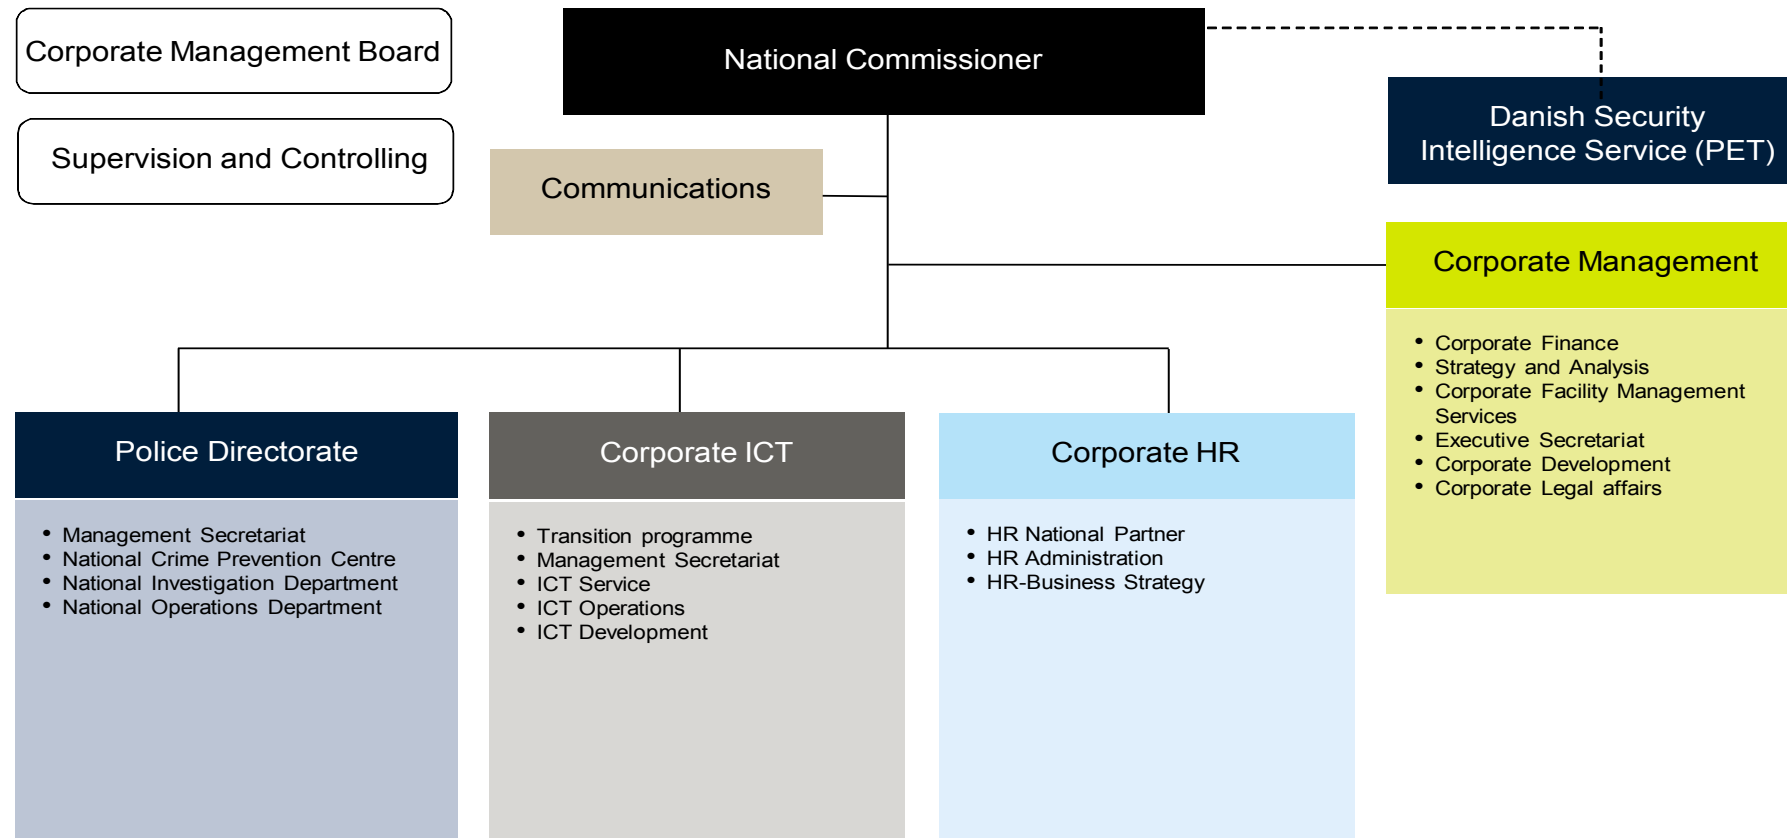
Corporate Management Board

Supervision and Controlling

National Commissioner

Communications

Danish Security Intelligence Service (PET)

Corporate Management

- Corporate Finance
- Strategy and Analysis
- Corporate Facility Management Services
- Executive Secretariat
- Corporate Development
- Corporate Legal affairs

Police Directorate

- Management Secretariat
- National Crime Prevention Centre
- National Investigation Department
- National Operations Department

Corporate ICT

- Transition programme
- Management Secretariat
- ICT Service
- ICT Operations
- ICT Development

Corporate HR

- HR National Partner
- HR Administration
- HR-Business Strategy